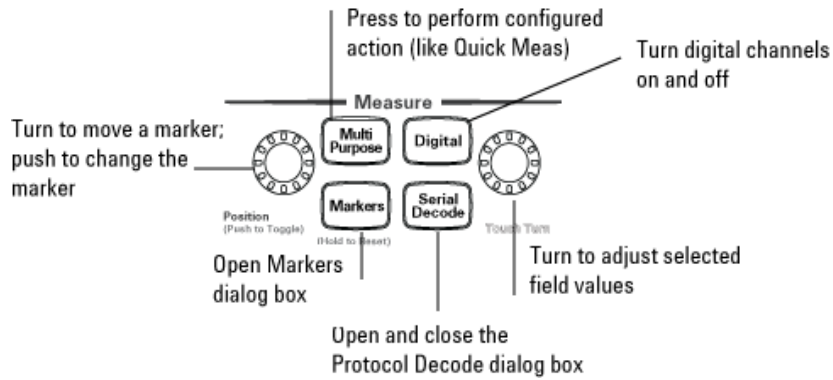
Press to perform configured action (like Quick Meas)

Turn digital channels on and off

Measure

Turn to move a marker; push to change the marker

Multi Purpose

Digital

Position
(Push to Toggle)

Markers

(Hold to Reset)

Serial Decode

Touch Turn

Turn to adjust selected field values

Open Markers dialog box

Open and close the Protocol Decode dialog box